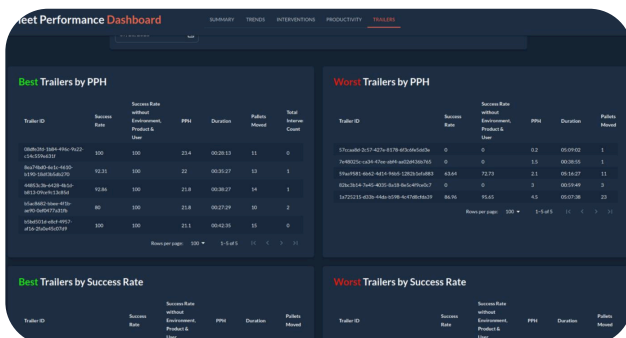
leet Performance Dashboard

SUMMARY TRENDS INTERVENTIONS PRODUCTIVITY TRAILERS

Best Trailers by PPH

| Trailer ID | Success Rate | Success Rate without Environment, Product & User | PPH | Duration | Pallets Moved | Total Interve Count |
|---|---|---|---|---|---|---|
| 0bd8c3f4-1b84-494c-9a22-c14c559c621f | 100 | 100 | 23.4 | 00:28:13 | 11 | 0 |
| 8ea74bd3-6c1c-4610-b190-1bbf3b5abb70 | 92.31 | 100 | 22 | 00:35:27 | 13 | 1 |
| 44853c3b-6428-4b1d-b813-09ea9c13c85d | 92.86 | 100 | 21.8 | 00:38:27 | 14 | 1 |
| b5ac8682-daee-4f1b-ae90-0e4f477a31fb | 80 | 100 | 21.8 | 00:27:29 | 10 | 2 |
| b5bd101d-e8cf-4957-af16-2fa0e45c07d9 | 100 | 100 | 21.1 | 00:42:35 | 15 | 0 |

Rows per page: 100 ▾ 1–5 of 5

Worst Trailers by PPH

| Trailer ID | Success Rate | Success Rate without Environment, Product & User | PPH | Duration | Pallets Moved |
|---|---|---|---|---|---|
| 57ccea0d-2c57-427e-8178-6f5c6fe5dd3e | 0 | 0 | 0.2 | 05:09:02 | 1 |
| 7e48025c-ca34-47ee-ab94-ad2d436b765 | 0 | 0 | 1.5 | 00:38:55 | 1 |
| 59aa9581-6b62-4d14-9dd5-1282b3efa883 | 63.64 | 72.73 | 2.1 | 05:16:27 | 11 |
| 82bc3b14-7e45-4035-8a58-8e5c49ce0c7 | 0 | 0 | 3 | 00:59:49 | 3 |
| 1e725215-d33b-44dc-b598-4c47d8cfda39 | 86.96 | 95.65 | 4.5 | 05:07:38 | 23 |

Rows per page: 100 ▾ 1–5 of 5

Best Trailers by Success Rate

| Trailer ID | Success Rate | Success Rate without Environment, Product & User | PPH | Duration | Pallets Moved |
|---|---|---|---|---|---|

Worst Trailers by Success Rate

| Trailer ID | Success Rate | Success Rate without Environment, Product & User | PPH | Duration | Pallets Moved |
|---|---|---|---|---|---|